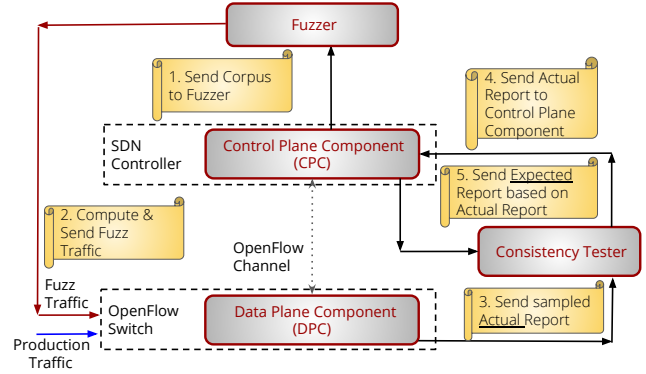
Fuzzer

1. Send Corpus to Fuzzer

4. Send Actual Report to Control Plane Component

SDN Controller

Control Plane Component (CPC)

5. Send Expected Report based on Actual Report

2. Compute & Send Fuzz Traffic

OpenFlow Channel

Consistency Tester

Fuzz Traffic

OpenFlow Switch

Data Plane Component (DPC)

3. Send sampled Actual Report

Production Traffic